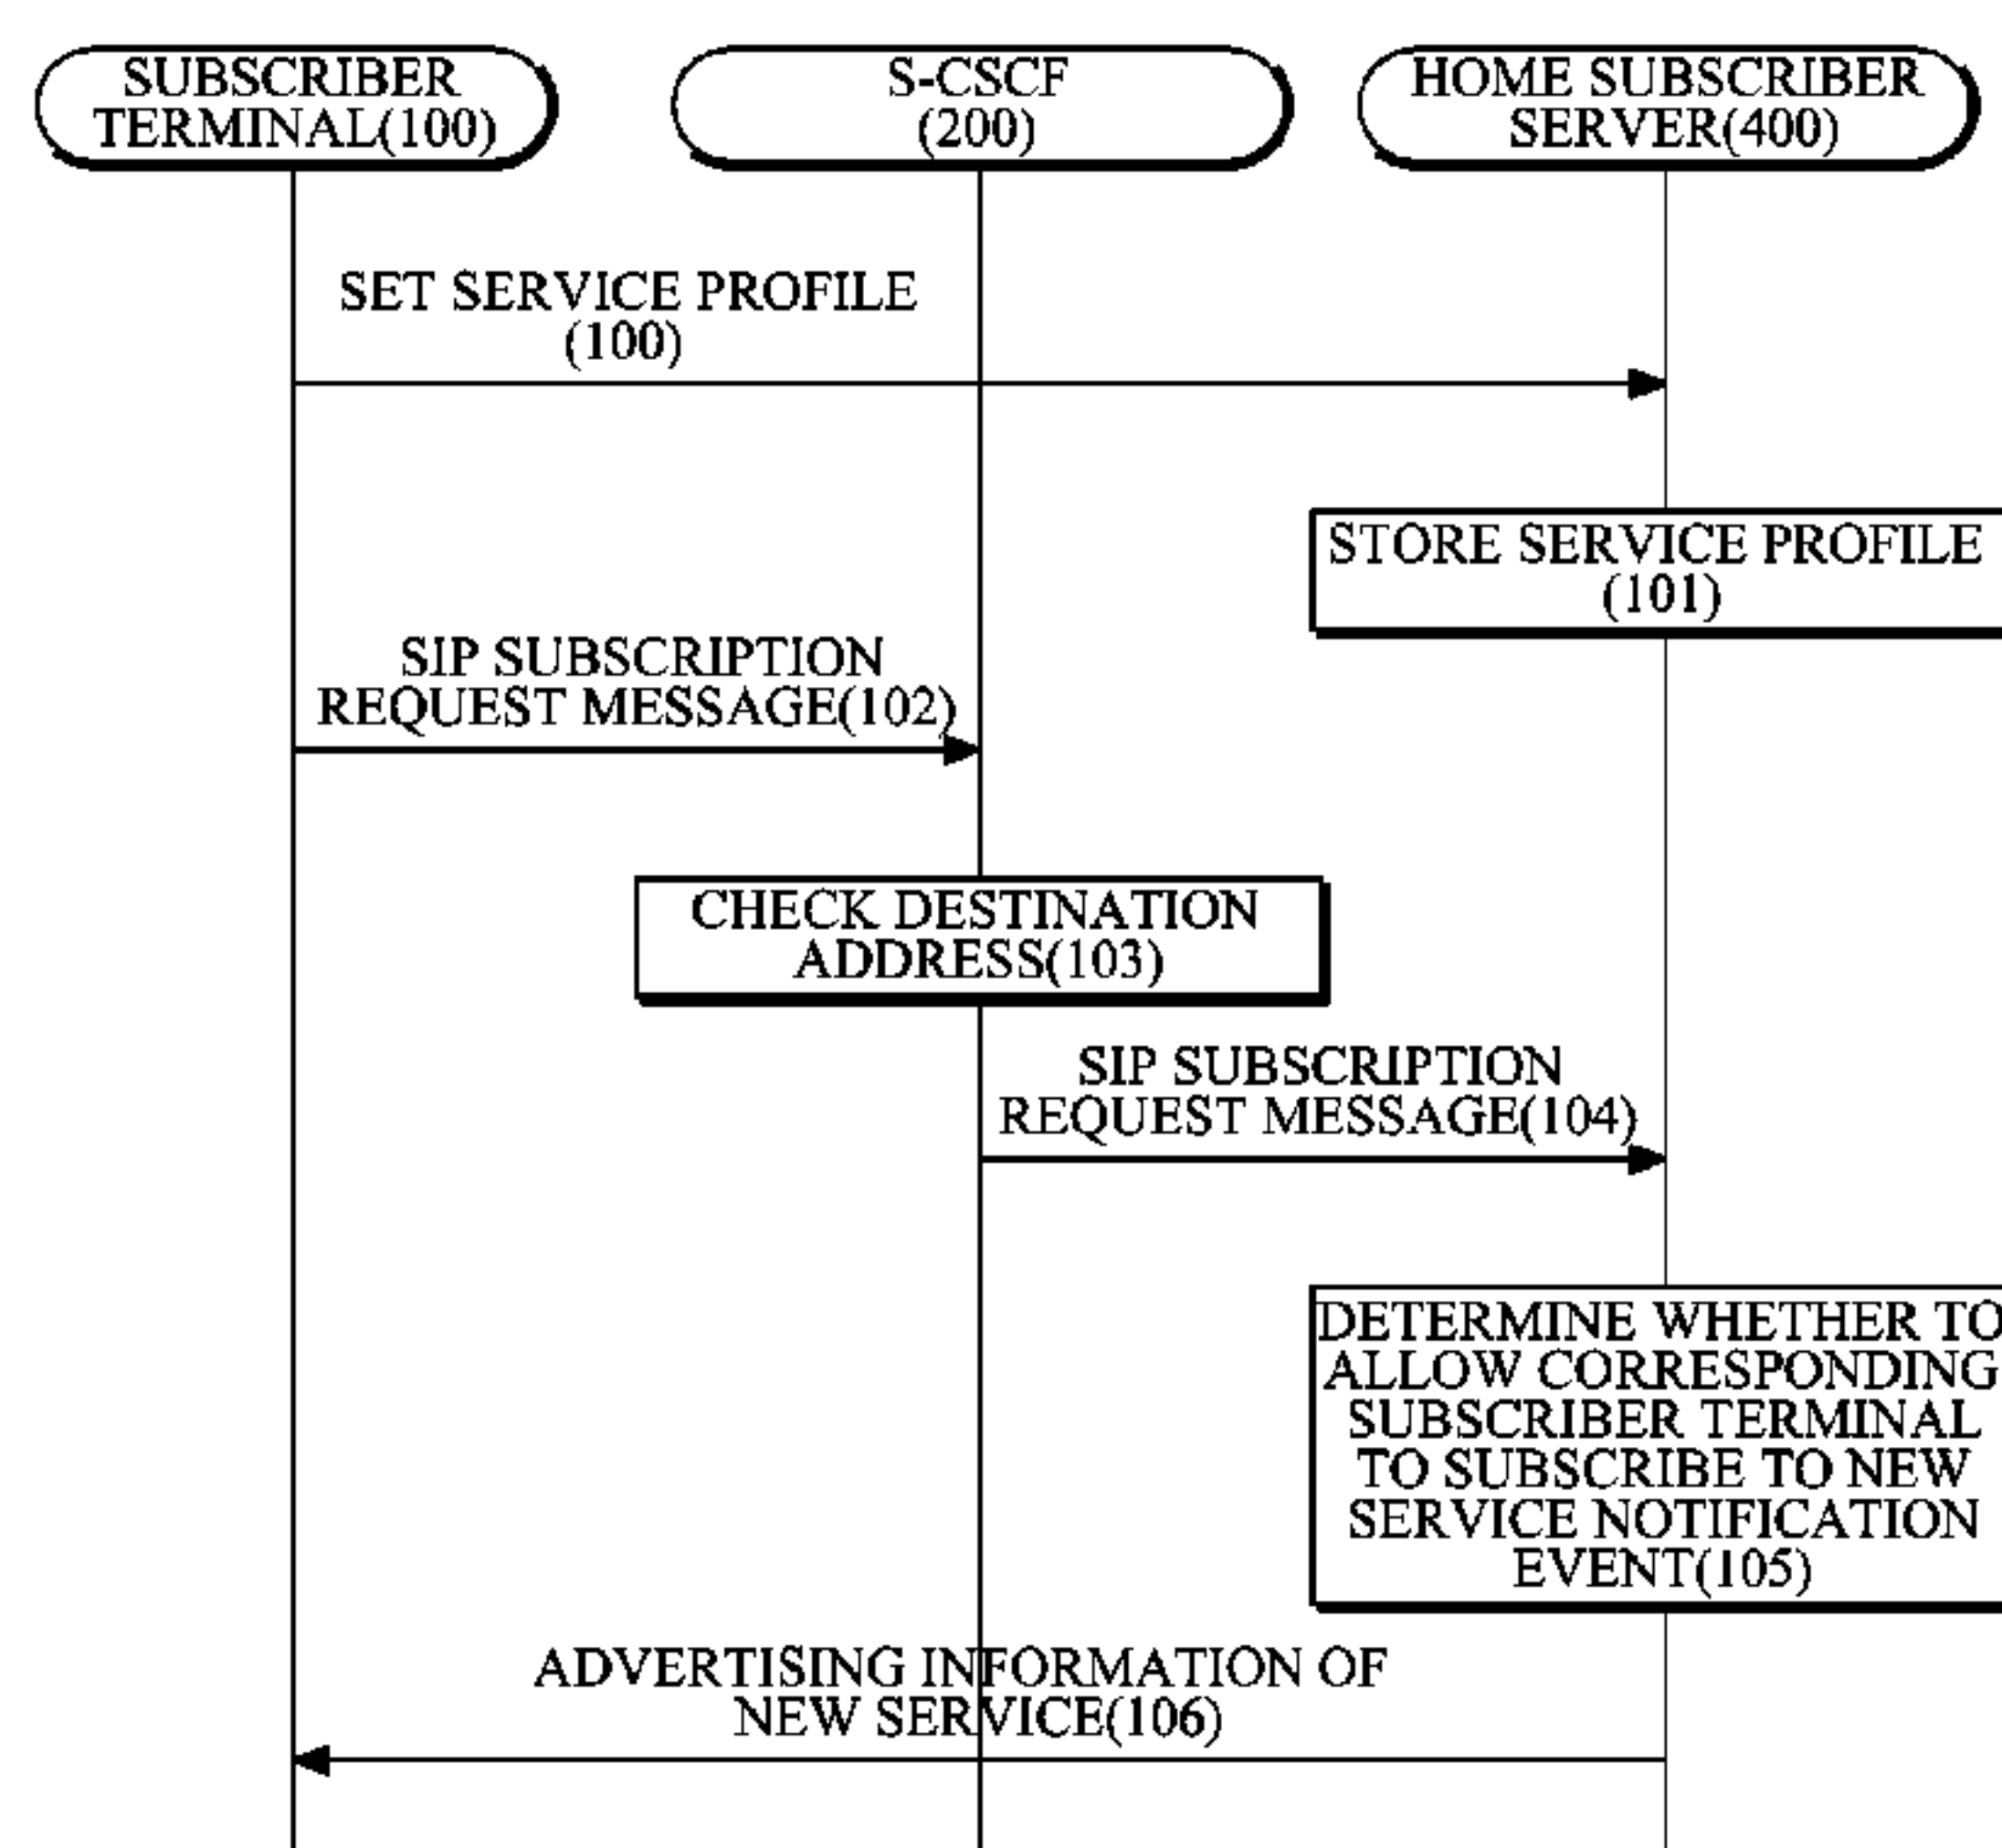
SUBSCRIBER TERMINAL(100)

S-CSCF (200)

HOME SUBSCRIBER SERVER(400)

SET SERVICE PROFILE (100)

STORE SERVICE PROFILE (101)

SIP SUBSCRIPTION REQUEST MESSAGE(102)

CHECK DESTINATION ADDRESS(103)

SIP SUBSCRIPTION REQUEST MESSAGE(104)

DETERMINE WHETHER TO ALLOW CORRESPONDING SUBSCRIBER TERMINAL TO SUBSCRIBE TO NEW SERVICE NOTIFICATION EVENT(105)

ADVERTISING INFORMATION OF NEW SERVICE(106)